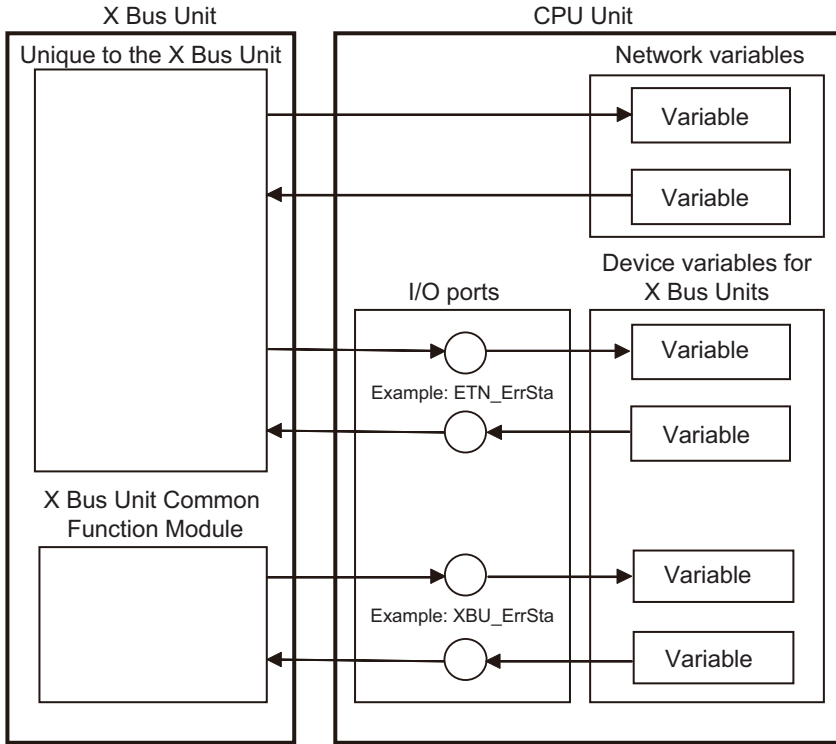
X Bus Unit

Unique to the X Bus Unit

X Bus Unit Common Function Module

CPU Unit

Network variables

Variable

Variable

I/O ports

Device variables for X Bus Units

Variable

Example: ETN_ErrSta

Variable

Variable

Example: XBU_ErrSta

Variable